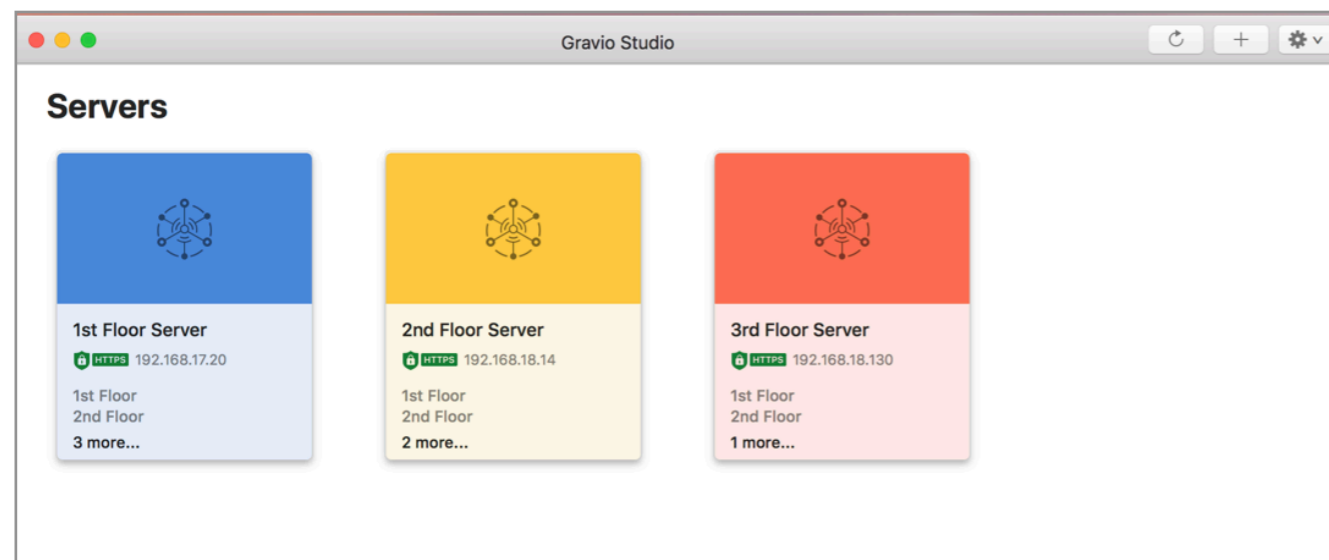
Gravio Studio

Servers

1st Floor Server
HTTPS 192.168.17.20
1st Floor
2nd Floor
3 more...

2nd Floor Server
HTTPS 192.168.18.14
1st Floor
2nd Floor
2 more...

3rd Floor Server
HTTPS 192.168.18.130
1st Floor
2nd Floor
1 more...